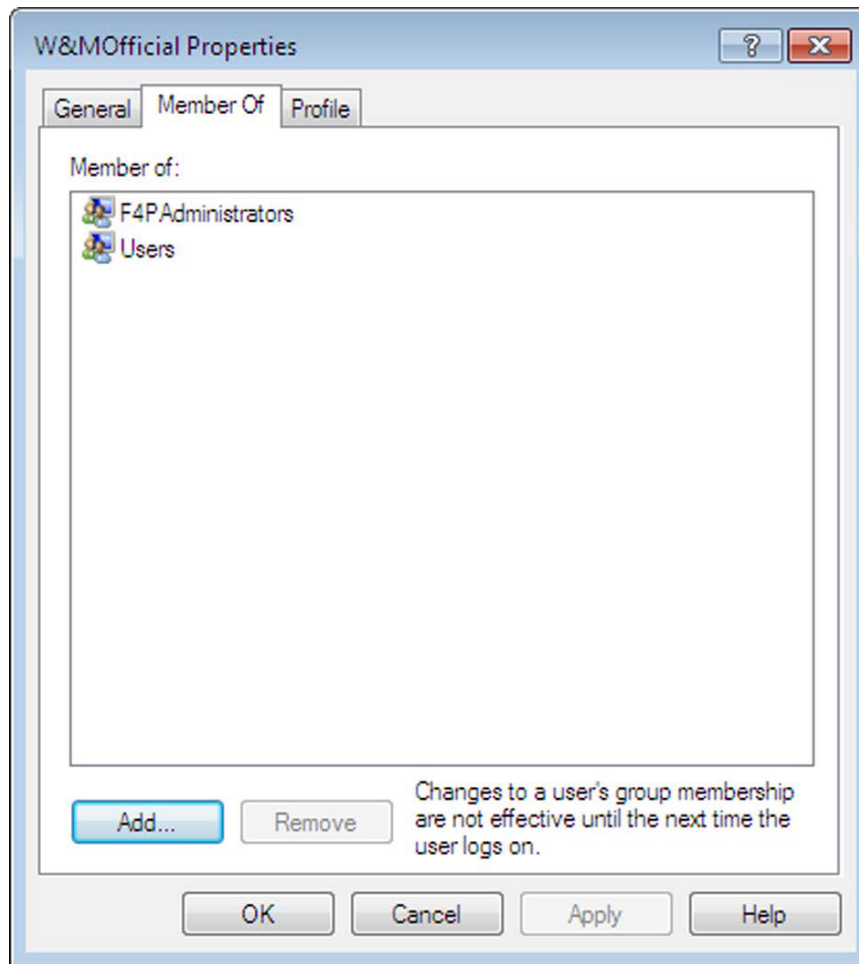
W&MOfficial Properties

?

General

Member Of

Profile

Member of:

F4PAdministrators
Users

Add...

Remove

Changes to a user's group membership are not effective until the next time the user logs on.

OK

Cancel

Apply

Help